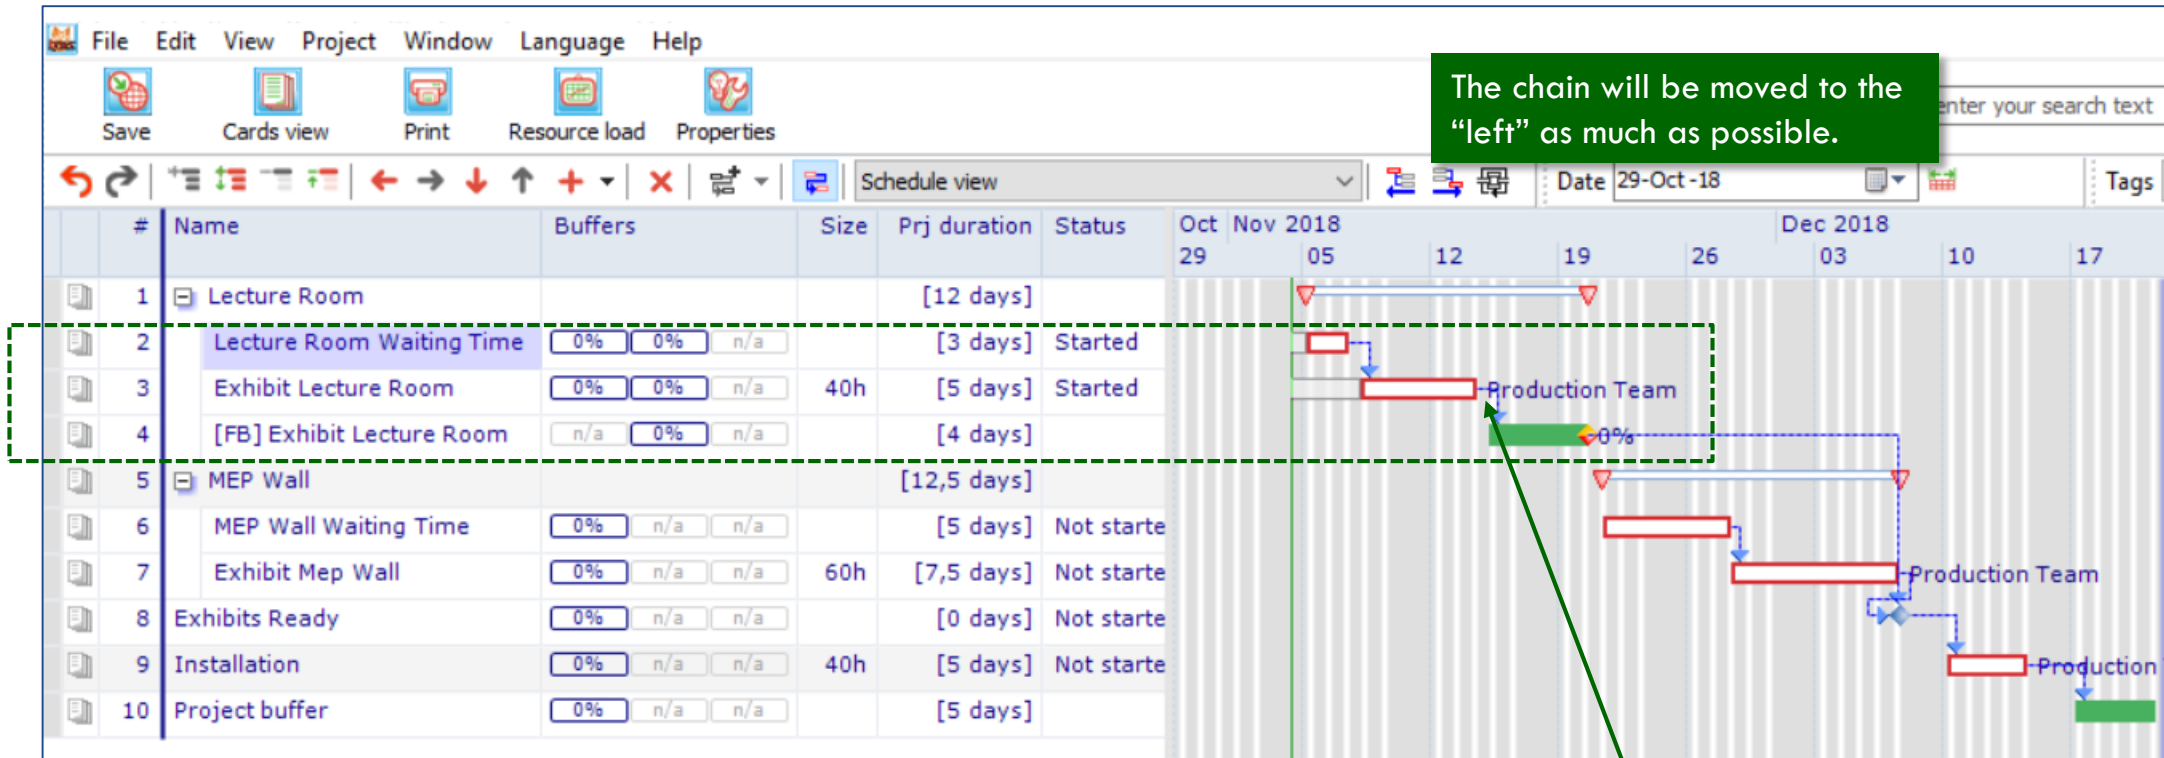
File Edit View Project Window Language Help

Save Cards view Print Resource load Properties

The chain will be moved to the "left" as much as possible.

enter your search text

Schedule view

Date 29-Oct-18

Tags

| # | Name | Buffers | | | Size | Prj duration | Status |
|---|---|---|---|---|---|---|---|
| 1 | Lecture Room | | | | | [12 days] | |
| 2 | Lecture Room Waiting Time | 0% | 0% | n/a | | [3 days] | Started |
| 3 | Exhibit Lecture Room | 0% | 0% | n/a | 40h | [5 days] | Started |
| 4 | [FB] Exhibit Lecture Room | n/a | 0% | n/a | | [4 days] | |
| 5 | MEP Wall | | | | | [12,5 days] | |
| 6 | MEP Wall Waiting Time | 0% | n/a | n/a | | [5 days] | Not starte |
| 7 | Exhibit Mep Wall | 0% | n/a | n/a | 60h | [7,5 days] | Not starte |
| 8 | Exhibits Ready | 0% | n/a | n/a | | [0 days] | Not starte |
| 9 | Installation | 0% | n/a | n/a | 40h | [5 days] | Not starte |
| 10 | Project buffer | 0% | n/a | n/a | | [5 days] | |

Oct Nov 2018 Dec 2018
29 05 12 19 26 03 10 17

Production Team
0%
Production Team
Production